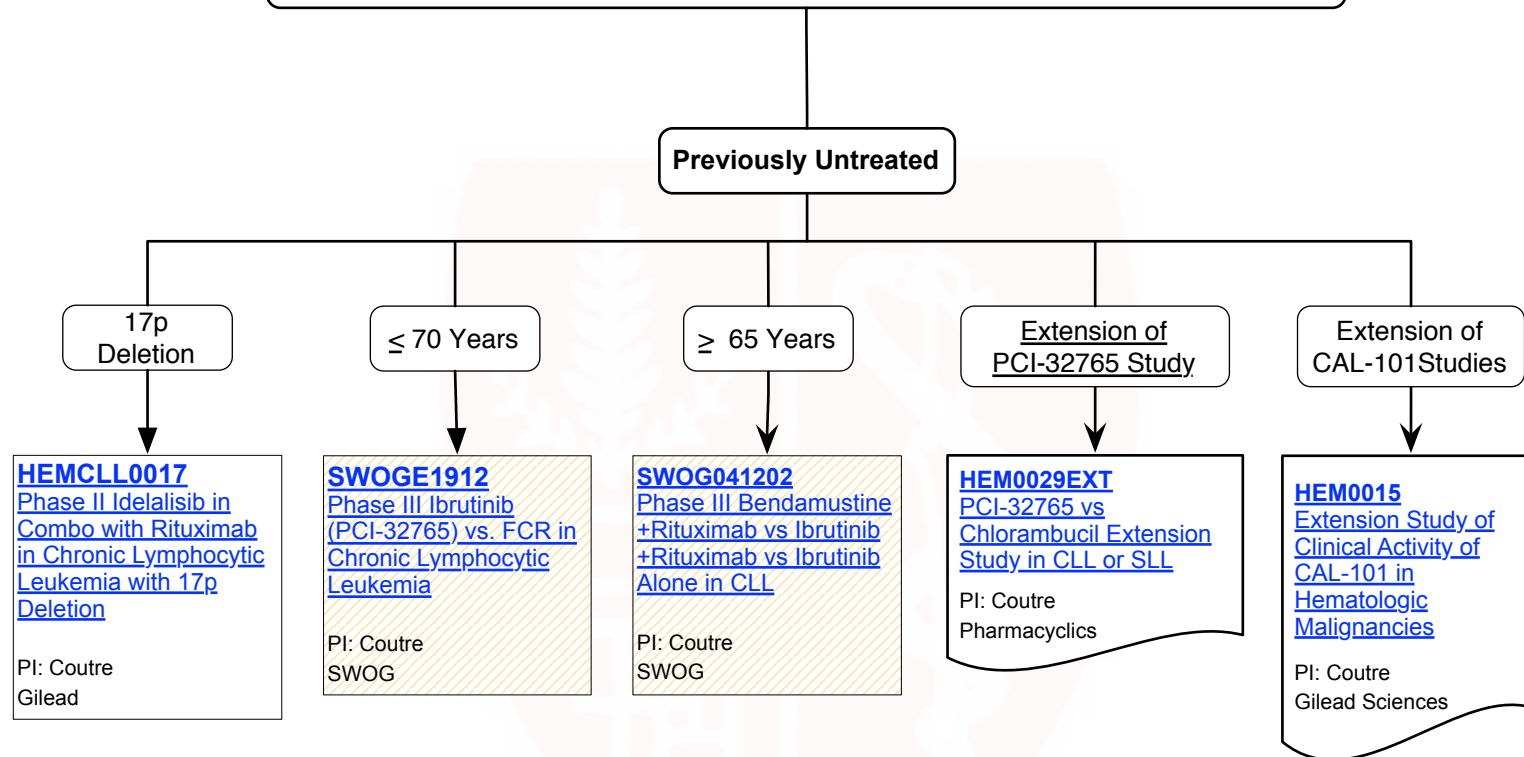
Previously Untreated

17p Deletion

$\leq$ 70 Years

$\geq$ 65 Years

Extension of PCI-32765 Study

Extension of CAL-101Studies

HEMCLL0017
Phase II Idelalisib in Combo with Rituximab in Chronic Lymphocytic Leukemia with 17p Deletion

PI: Coutre
Gilead

SWOGE1912
Phase III Ibrutinib (PCI-32765) vs. FCR in Chronic Lymphocytic Leukemia

PI: Coutre
SWOG

SWOG041202
Phase III Bendamustine +Rituximab vs Ibrutinib +Rituximab vs Ibrutinib Alone in CLL

PI: Coutre
SWOG

HEM0029EXT
PCI-32765 vs Chlorambucil Extension Study in CLL or SLL

PI: Coutre
Pharmacyclics

HEM0015
Extension Study of Clinical Activity of CAL-101 in Hematologic Malignancies

PI: Coutre
Gilead Sciences